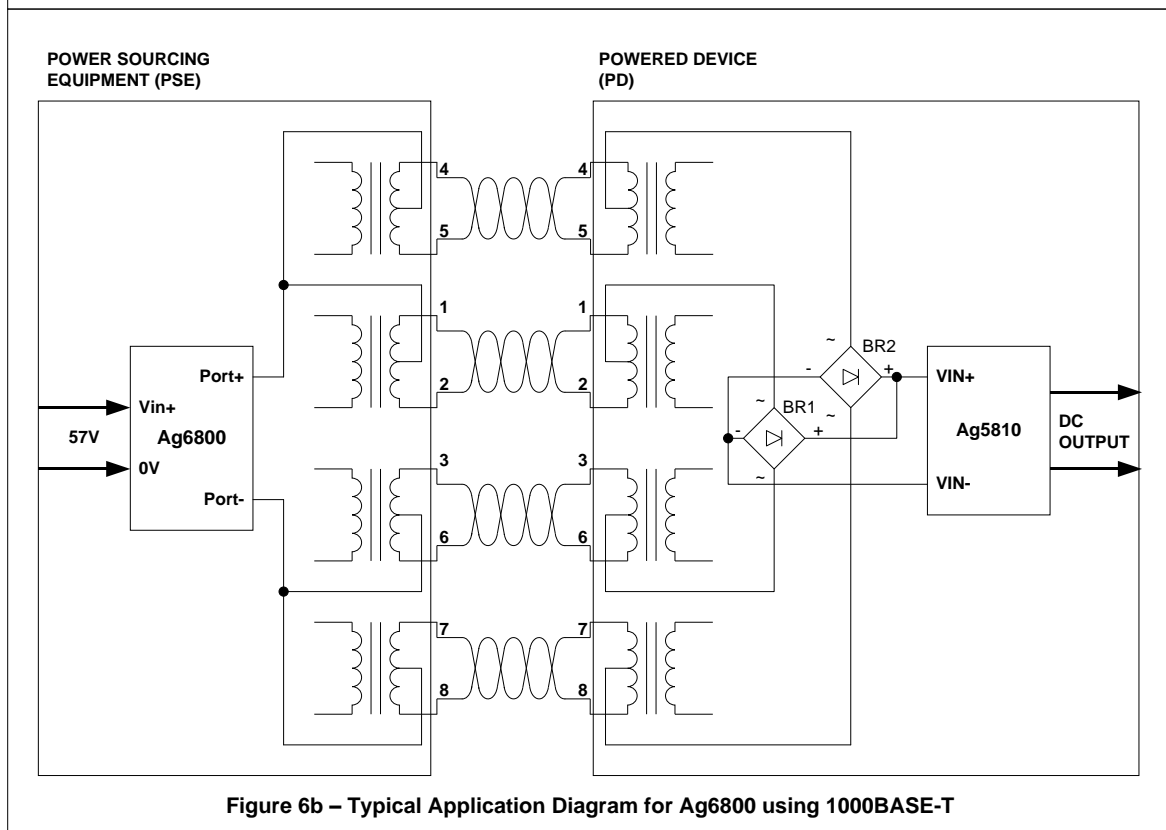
POWER SOURCING EQUIPMENT (PSE)

POWERED DEVICE (PD)

4
5
4
5
1
2
1
2
3
6
3
6
7
8
7
8

Port+
Vin+
57V
Ag6800
0V
Port-

~
BR2
-
+
~
~
BR1
-
+
~
~

VIN+
Ag5810
VIN-

DC OUTPUT

Figure 6b – Typical Application Diagram for Ag6800 using 1000BASE-T